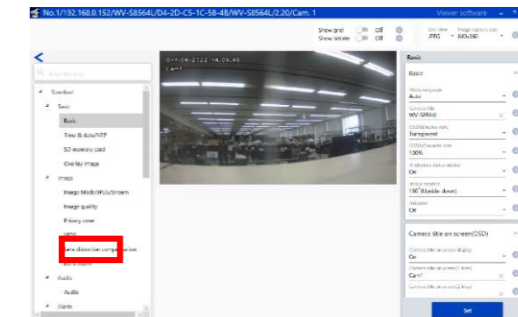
No.1/192.168.0.152/WV-S8564L/D4-2D-C5-1C-58-48/WV-S8564L/2.20/Cam. 1

Viewer software

Show grid Off
Show Whiter Off

Live view JPEG
Image capture size 640x360

<

Standard
Basic
Basic
Time & date/NTP
SD memory card
Overlay image
Image
Image/Mode/PLL/Stream
Image quality
Privacy zone
VIQS
Lens distortion compensation

Audio
Audio
Alarm

04-06-2022 14:06:48
Cam1

Basic

Basic
Menu language
Auto
Camera title
WV-S8564L
OSD/Display style
Transparent
OSD/Character size
100%
Brightness status display
On
Image rotation
180°(Upside down)
Indicator
On

Camera title on screen(OSD)
Camera title on screen display
On
Camera title on screen(1 line)
Cam1
Camera title on screen(2 line)

Set